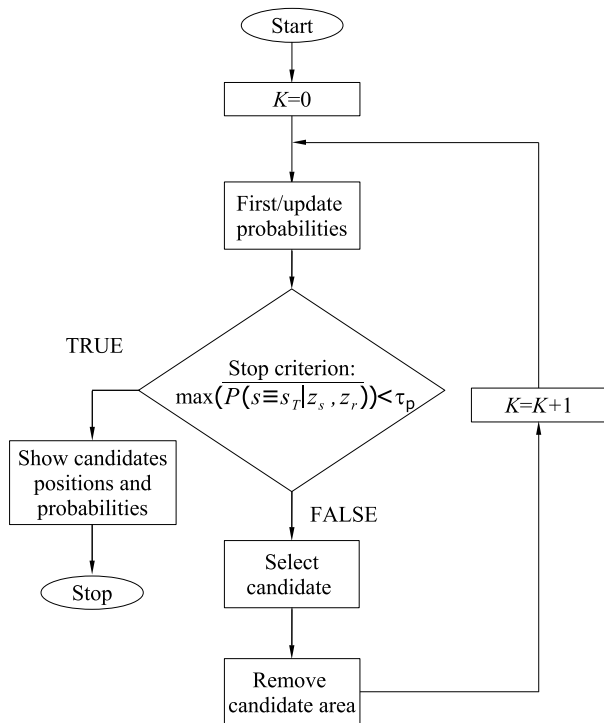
Start

$K=0$

First/update probabilities

TRUE

Stop criterion:
$\max(\overline{P(s \equiv s_T | z_s, z_r)}) < \tau_p$

$K=K+1$

Show candidates positions and probabilities

Stop

FALSE

Select candidate

Remove candidate area